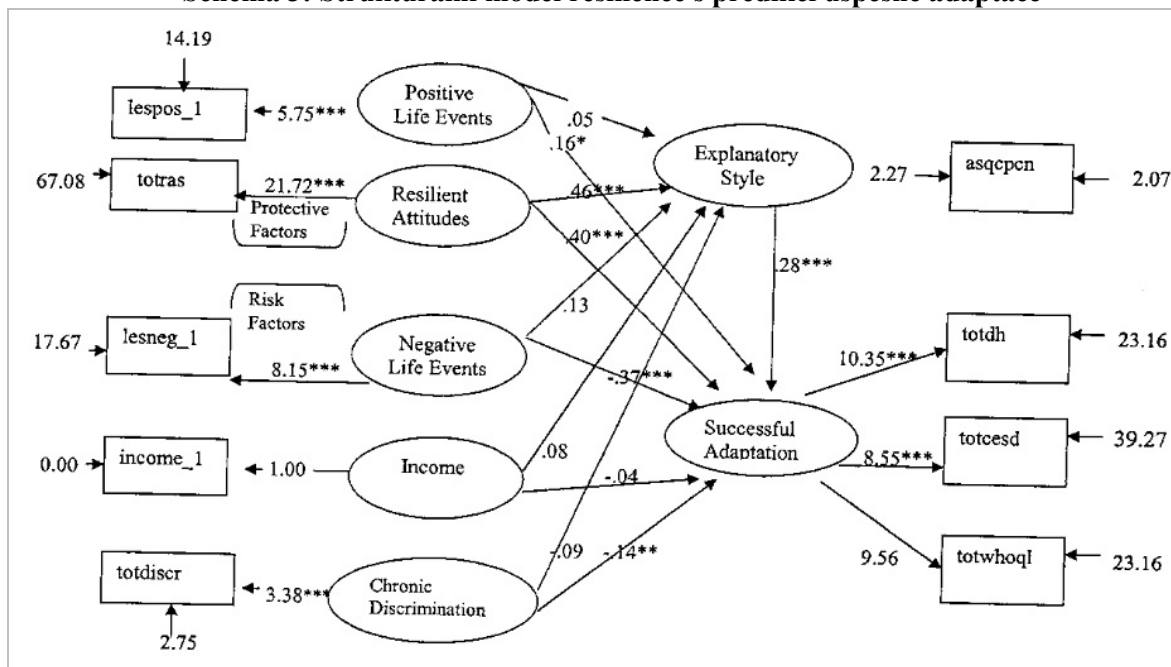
Schéma 3: Strukturální model resilience s predikcí úspěšné adaptace

14.19

lespos_1

5.75***

Positive Life Events

.05

.16*

Explanatory Style

2.27

asqcpcn

2.07

67.08

totras

21.72***

Protective Factors

Resilient Attitudes

.46***

.40***

.28***

Risk Factors

17.67

lesneg_1

8.15***

Negative Life Events

.13

-.37***

totdh

10.35***

23.16

Successful Adaptation

0.00

income_1

1.00

Income

.08

-.04

totcesd

8.55***

39.27

totdiscr

3.38***

Chronic Discrimination

-.09

-.14**

9.56

totwhoql

23.16

2.75